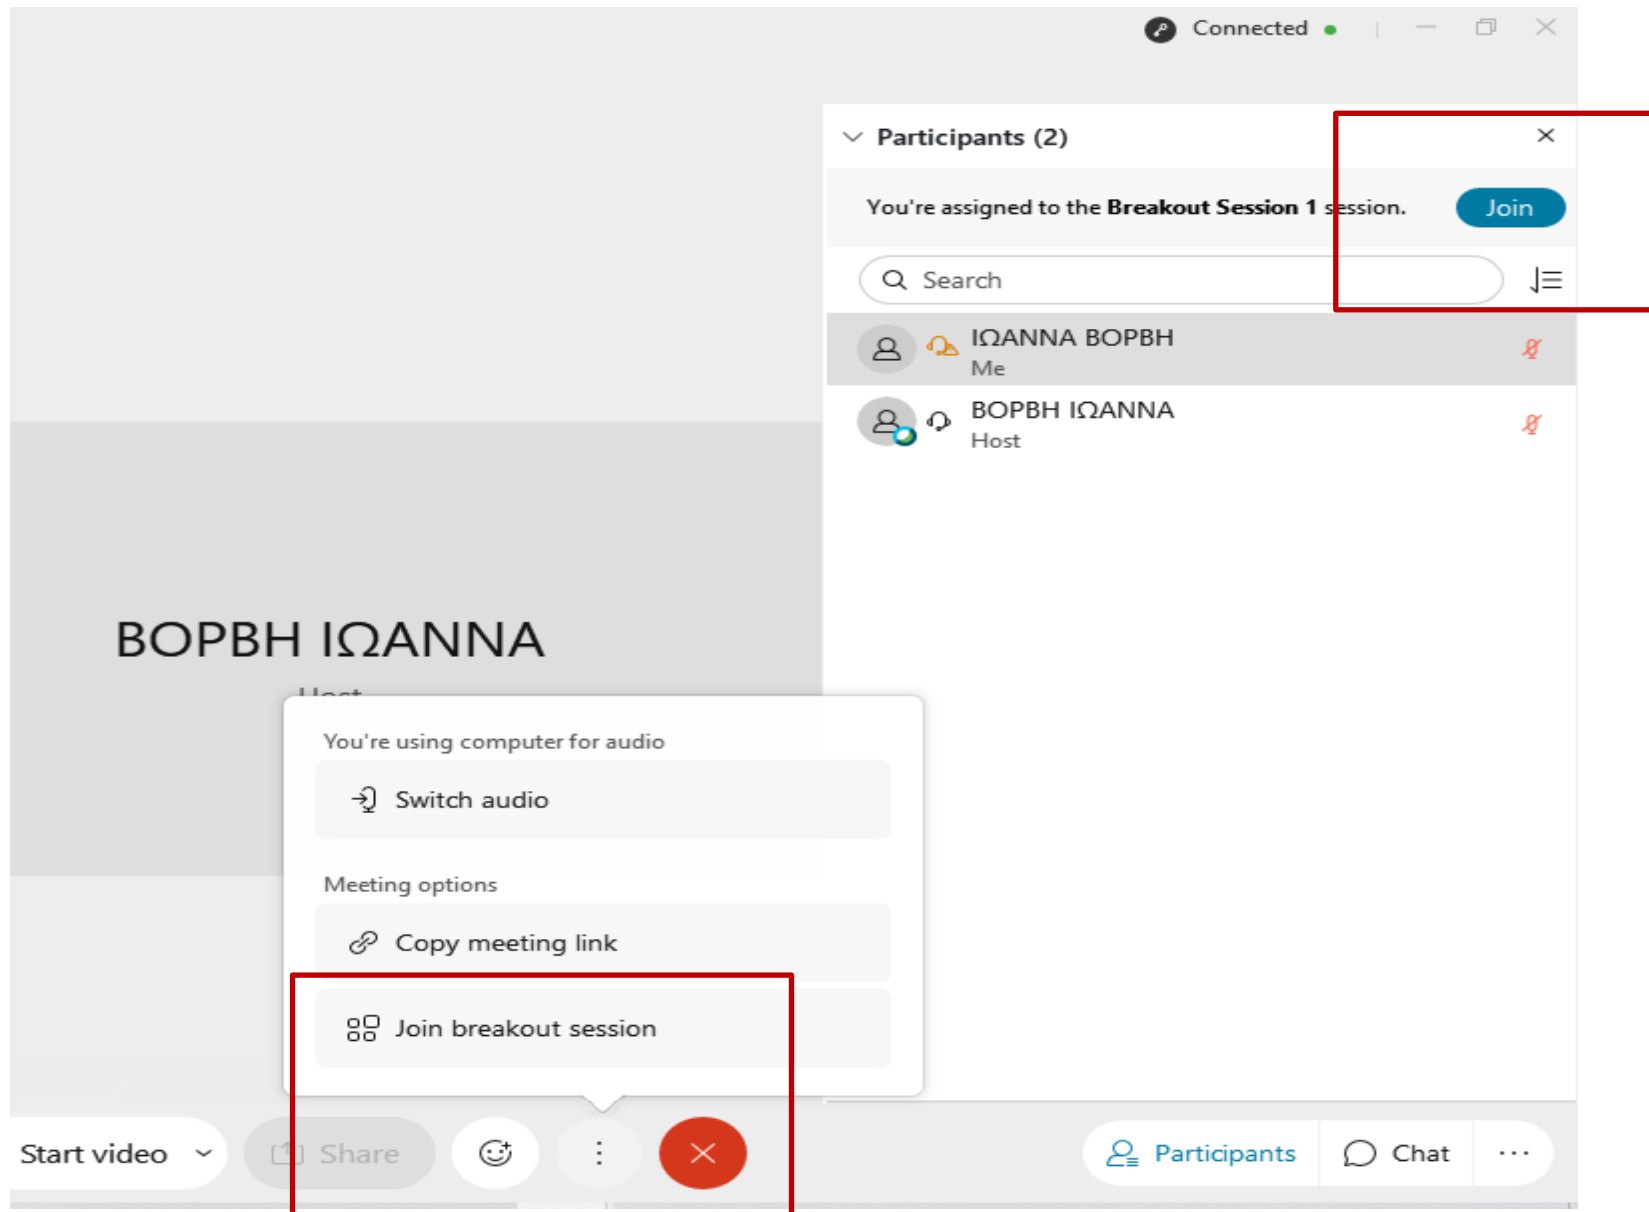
Connected

Participants (2)

You're assigned to the **Breakout Session 1** session.

Join

Search

ΙΩΑΝΝΑ ΒΟΡΒΗ
Me

ΒΟΡΒΗ ΙΩΑΝΝΑ
Host

ΒΟΡΒΗ ΙΩΑΝΝΑ
Host

You're using computer for audio

Switch audio

Meeting options

Copy meeting link

Join breakout session

Start video

Share

Participants

Chat

···